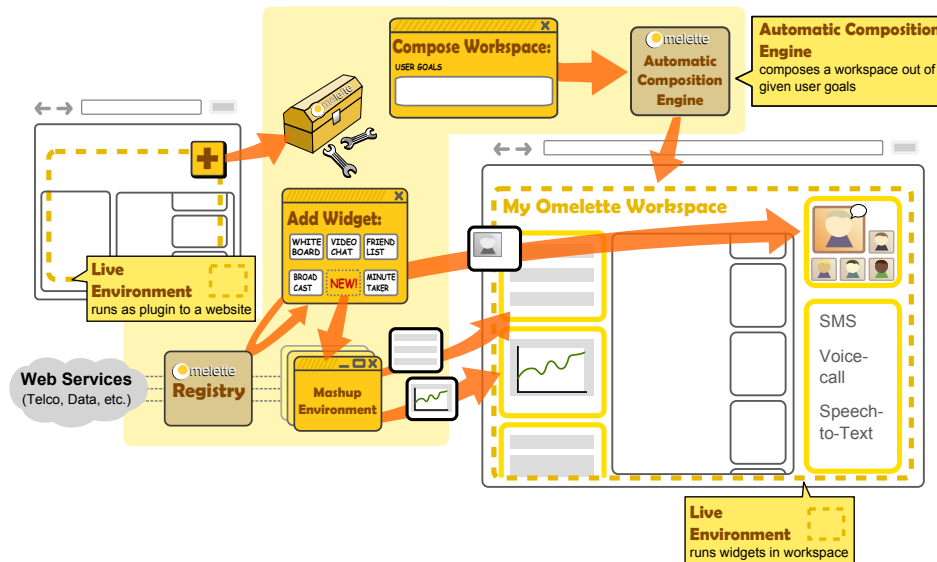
Compose Workspace:
USER GOALS

Omelette
Automatic Composition Engine

Automatic Composition Engine
composes a workspace out of given user goals

Live Environment
runs as plugin to a website

Add Widget:
WHITE BOARD
VIDEO CHAT
FRIEND LIST
BROAD CAST
NEW!
MINUTE TAKER

My Omelette Workspace

Web Services
(Telco, Data, etc.)

Omelette
Registry

Mashup Environment

SMS
Voice-call
Speech-to-Text

Live Environment
runs widgets in workspace